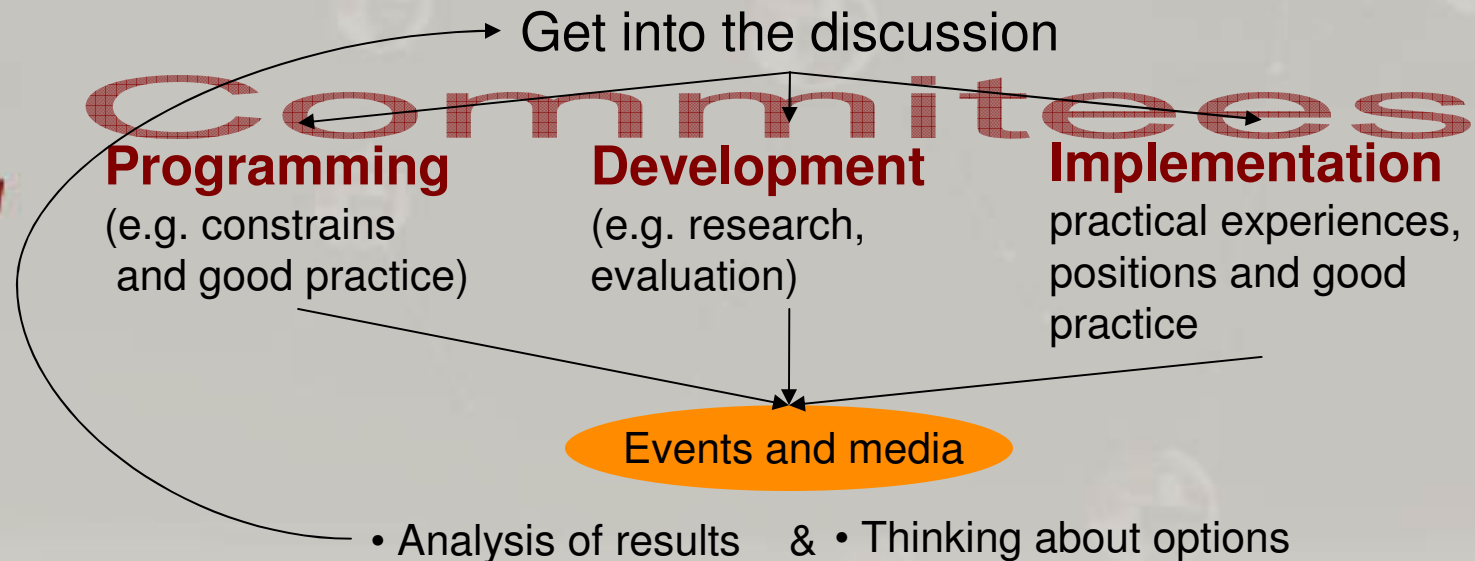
Get into the discussion

Commitees

Programming
(e.g. constrains and good practice)

Development
(e.g. research, evaluation)

Implementation
practical experiences, positions and good practice

Events and media

• Analysis of results & • Thinking about options